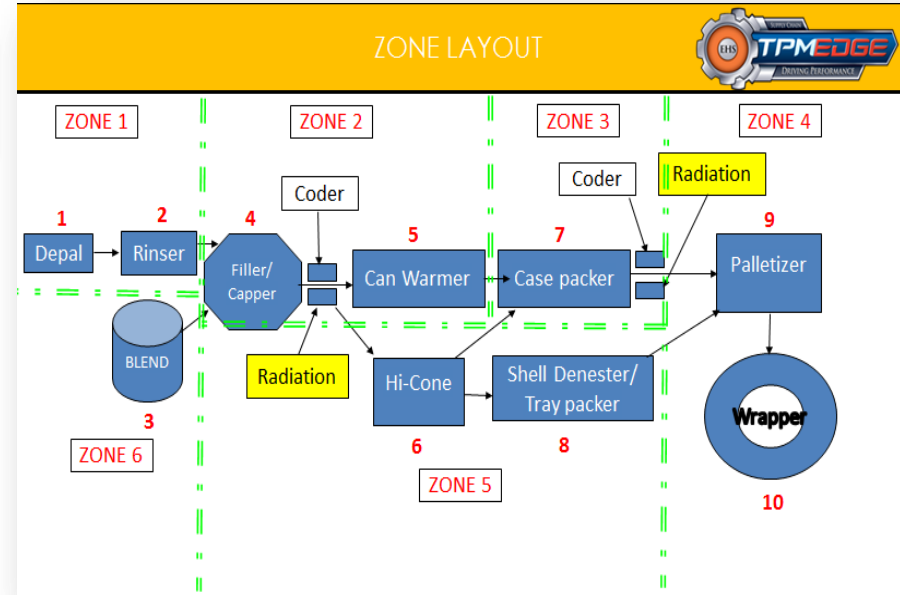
ZONE LAYOUT

EHS TPMEDGE SUPPLY CHAIN DRIVING PERFORMANCE

ZONE 1

ZONE 2

ZONE 3

ZONE 4

Coder

Coder

Radiation

1
Depal

2
Rinser

4
Filler/ Capper

5
Can Warmer

7
Case packer

9
Palletizer

BLEND

3

Radiation

Hi-Cone

6

Shell Denester/ Tray packer

8

Wrapper

10

ZONE 6

ZONE 5